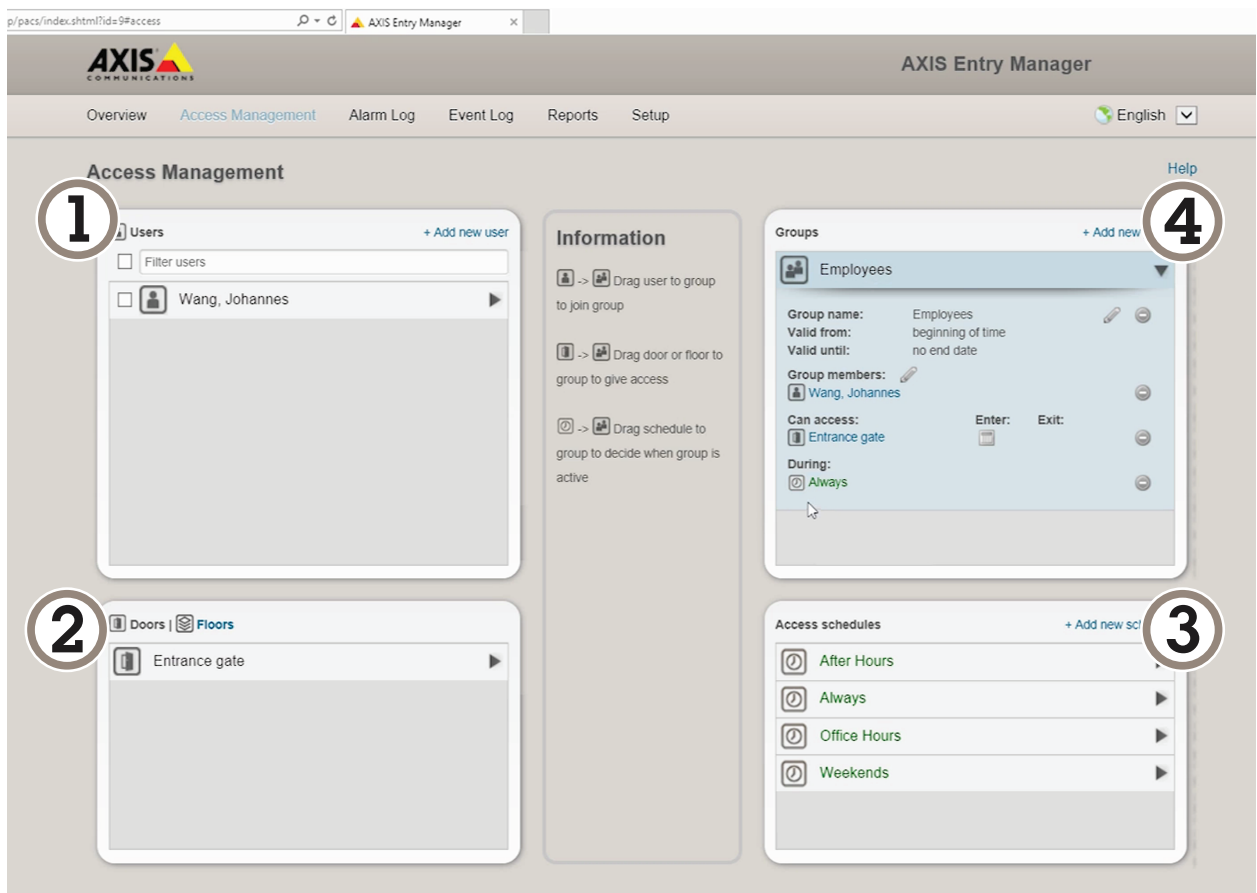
p/pacs/index.shtml?id=9#access

AXIS Entry Manager

AXIS COMMUNICATIONS

AXIS Entry Manager

Overview Access Management Alarm Log Event Log Reports Setup

English

Access Management

Help

1

Users

+ Add new user

Filter users

Wang, Johannes

Information

-> Drag user to group to join group

-> Drag door or floor to group to give access

-> Drag schedule to group to decide when group is active

Groups

+ Add new

4

Employees

Group name: Employees
Valid from: beginning of time
Valid until: no end date

Group members:
Wang, Johannes

Can access: Enter: Exit:
Entrance gate

During:
Always

2

Doors | Floors

Entrance gate

Access schedules

+ Add new sc

3

After Hours

Always

Office Hours

Weekends